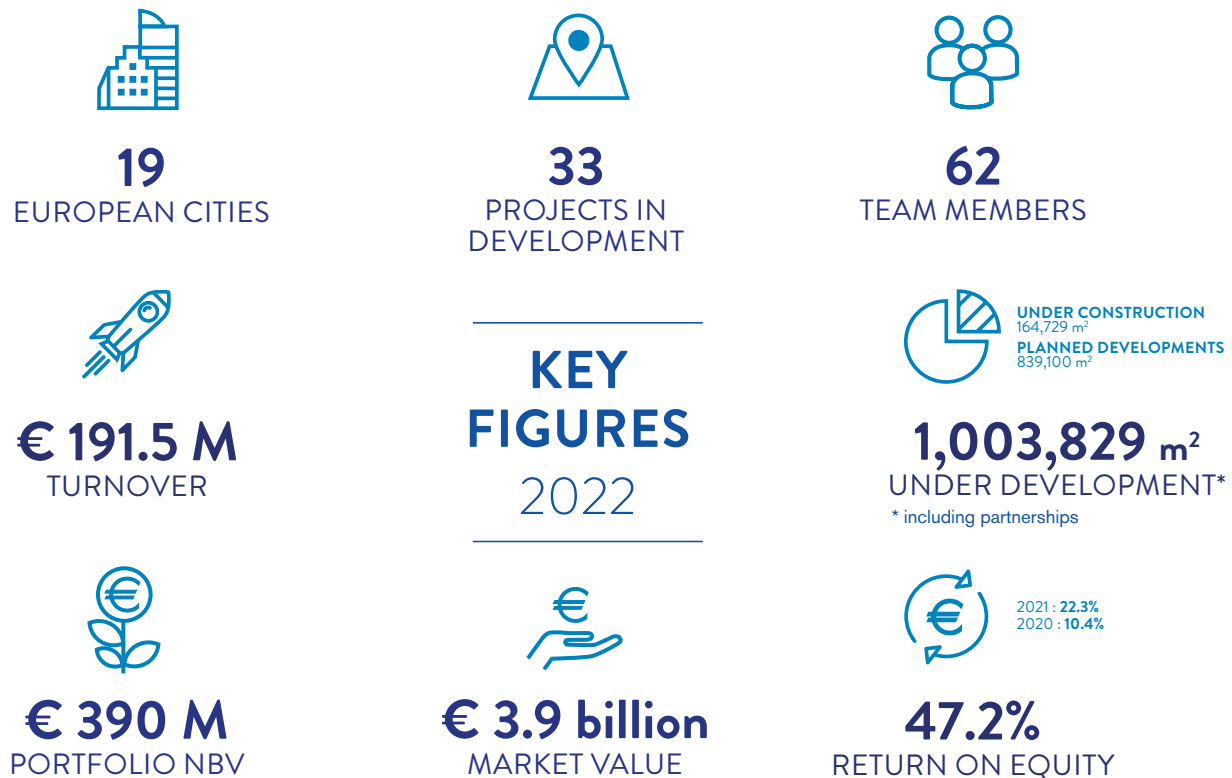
19
EUROPEAN CITIES

33
PROJECTS IN DEVELOPMENT

62
TEAM MEMBERS

€ 191.5 M
TURNOVER

KEY FIGURES
2022

UNDER CONSTRUCTION
164,729 m$^2$
PLANNED DEVELOPMENTS
839,100 m$^2$

1,003,829 m$^2$
UNDER DEVELOPMENT*
* including partnerships

€ 390 M
PORTFOLIO NBV

€ 3.9 billion
MARKET VALUE

2021 : 22.3%
2020 : 10.4%

47.2%
RETURN ON EQUITY